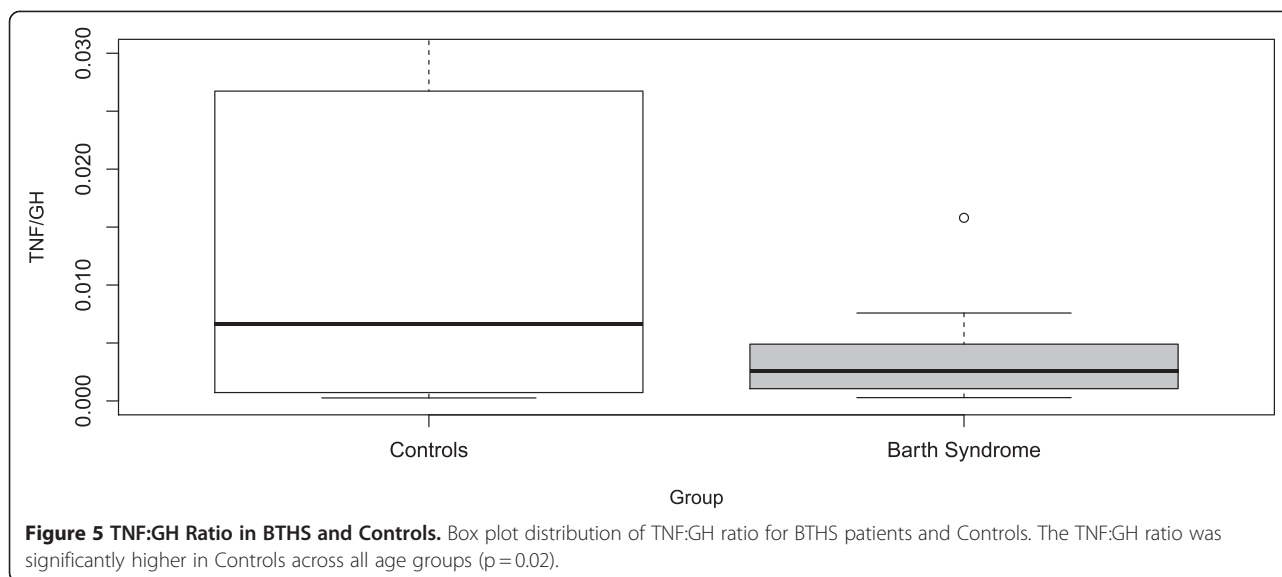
TNF/GH

0.030

0.020

0.010

0.000

Controls

Barth Syndrome

Group

**Figure 5 TNF:GH Ratio in BTHS and Controls.** Box plot distribution of TNF:GH ratio for BTHS patients and Controls. The TNF:GH ratio was significantly higher in Controls across all age groups (p = 0.02).